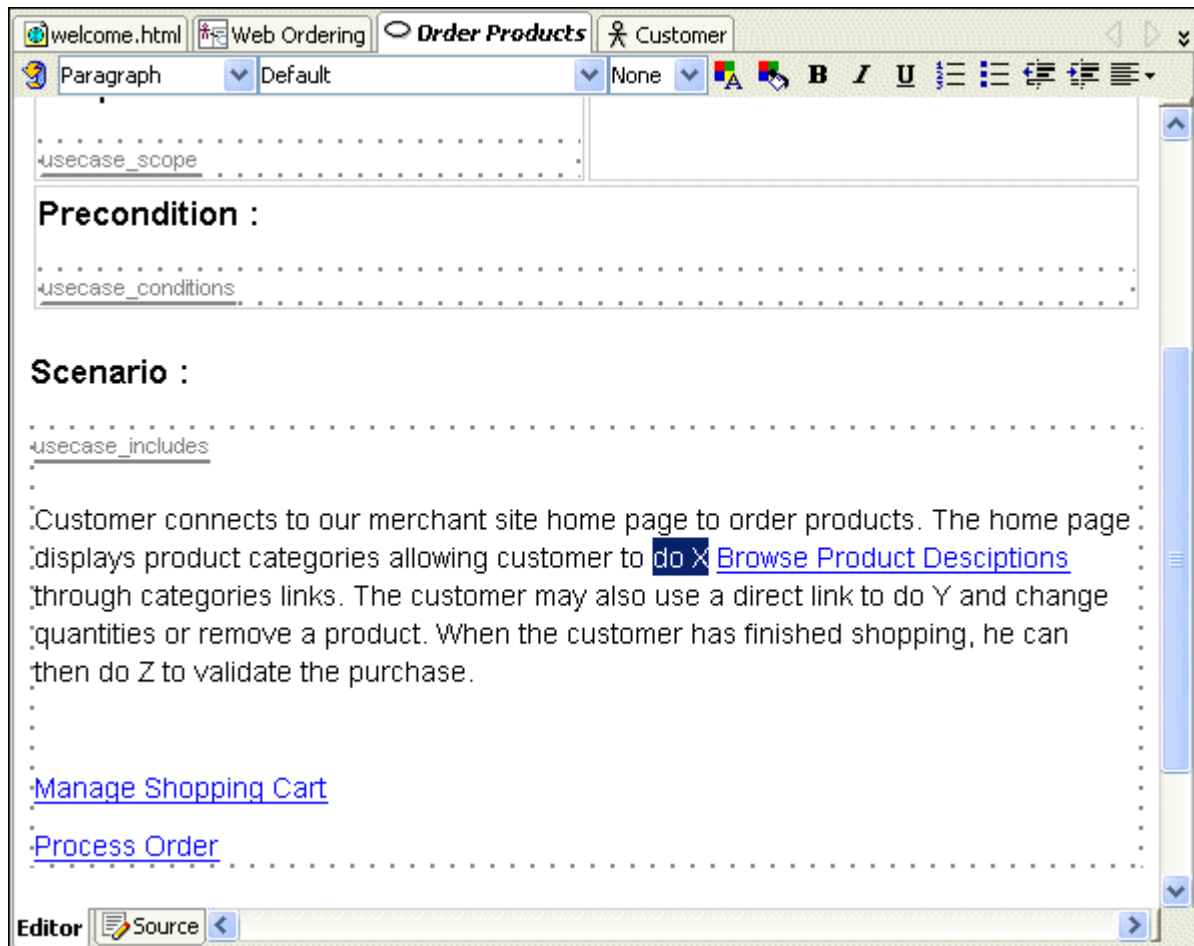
welcome.html | Web Ordering | Order Products | Customer

Paragraph | Default | None | B | I | U

usecase_scope

Precondition :

usecase_conditions

Scenario :

usecase_includes

Customer connects to our merchant site home page to order products. The home page displays product categories allowing customer to do X Browse Product Desciptions through categories links. The customer may also use a direct link to do Y and change quantities or remove a product. When the customer has finished shopping, he can then do Z to validate the purchase.

Manage Shopping Cart

Process Order

Editor | Source